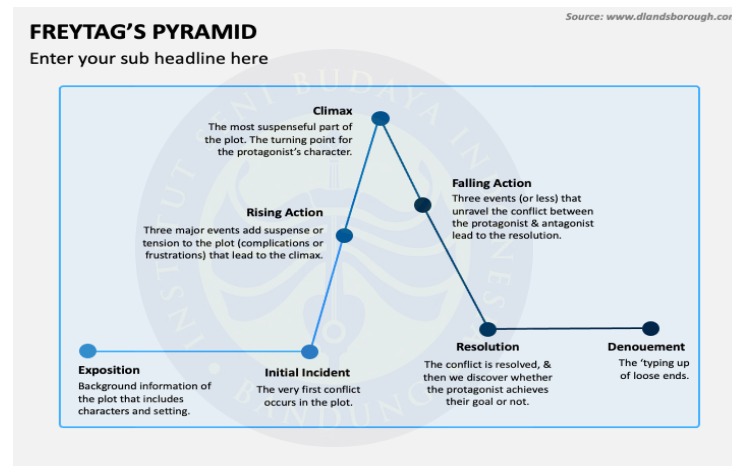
FREYTAG'S PYRAMID

Source: www.dlandsborough.com

Enter your sub headline here

Climax
The most suspenseful part of the plot. The turning point for the protagonist's character.

Falling Action
Three events (or less) that unravel the conflict between the protagonist & antagonist lead to the resolution.

Rising Action
Three major events add suspense or tension to the plot (complications or frustrations) that lead to the climax.

Exposition
Background information of the plot that includes characters and setting.

Initial Incident
The very first conflict occurs in the plot.

Resolution
The conflict is resolved, & then we discover whether the protagonist achieves their goal or not.

Denouement
The 'typing up of loose ends.